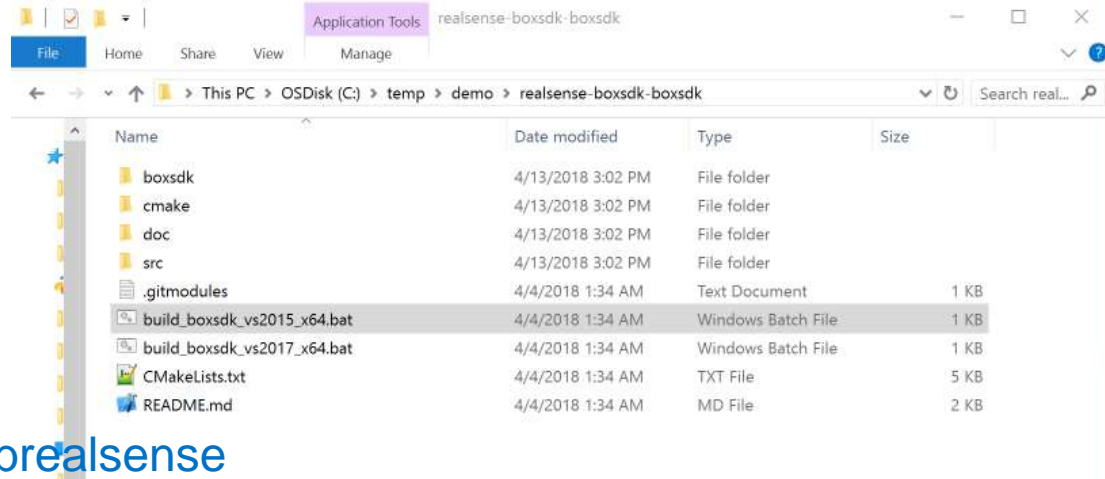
Application Tools realsense-boxsdk-boxsdk

File Home Share View Manage

> This PC > OSDisk (C:) > temp > demo > realsense-boxsdk-boxsdk

Search real...

| Name | Date modified | Type | Size |
|---|---|---|---|
| boxsdk | 4/13/2018 3:02 PM | File folder | |
| cmake | 4/13/2018 3:02 PM | File folder | |
| doc | 4/13/2018 3:02 PM | File folder | |
| src | 4/13/2018 3:02 PM | File folder | |
| .gitmodules | 4/4/2018 1:34 AM | Text Document | 1 KB |
| build_boxsdk_vs2015_x64.bat | 4/4/2018 1:34 AM | Windows Batch File | 1 KB |
| build_boxsdk_vs2017_x64.bat | 4/4/2018 1:34 AM | Windows Batch File | 1 KB |
| CMakeLists.txt | 4/4/2018 1:34 AM | TXT File | 5 KB |
| README.md | 4/4/2018 1:34 AM | MD File | 2 KB |

orealsense